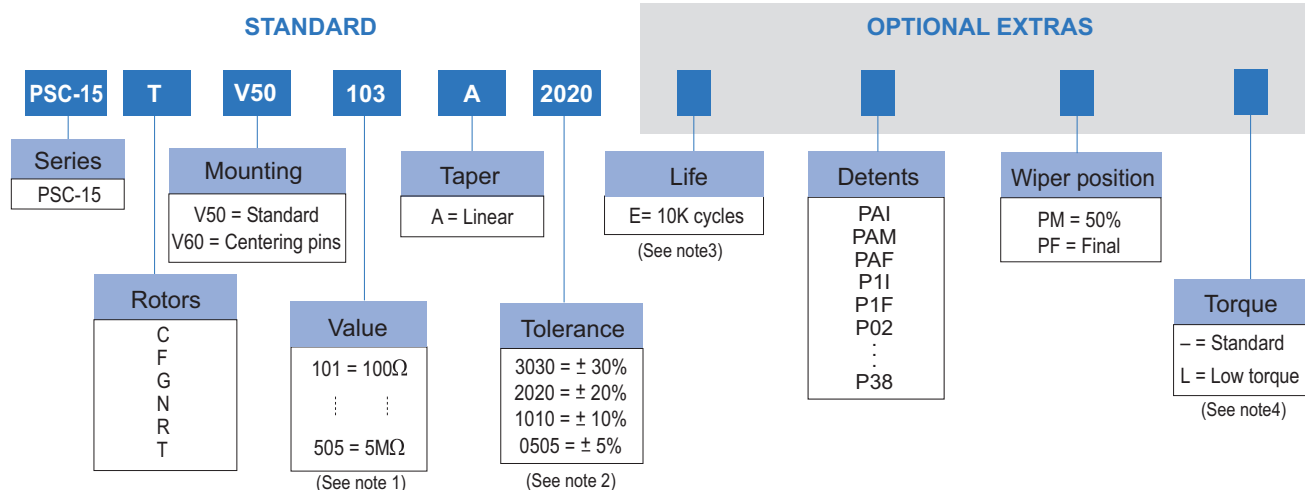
STANDARD

OPTIONAL EXTRAS

PSC-15 T V50 103 A 2020

Series
PSC-15

Rotors
C
F
G
N
R
T

Mounting
V50 = Standard
V60 = Centering pins

Value
101 = 100Ω
⋮ ⋮
505 = 5MΩ
(See note 1)

Taper
A = Linear

Tolerance
3030 = ± 30%
2020 = ± 20%
1010 = ± 10%
0505 = ± 5%
(See note 2)

Life
E= 10K cycles
(See note3)

Detents
PAI
PAM
PAF
P1I
P1F
P02
⋮
P38

Wiper position
PM = 50%
PF = Final

Torque
– = Standard
L = Low torque
(See note4)